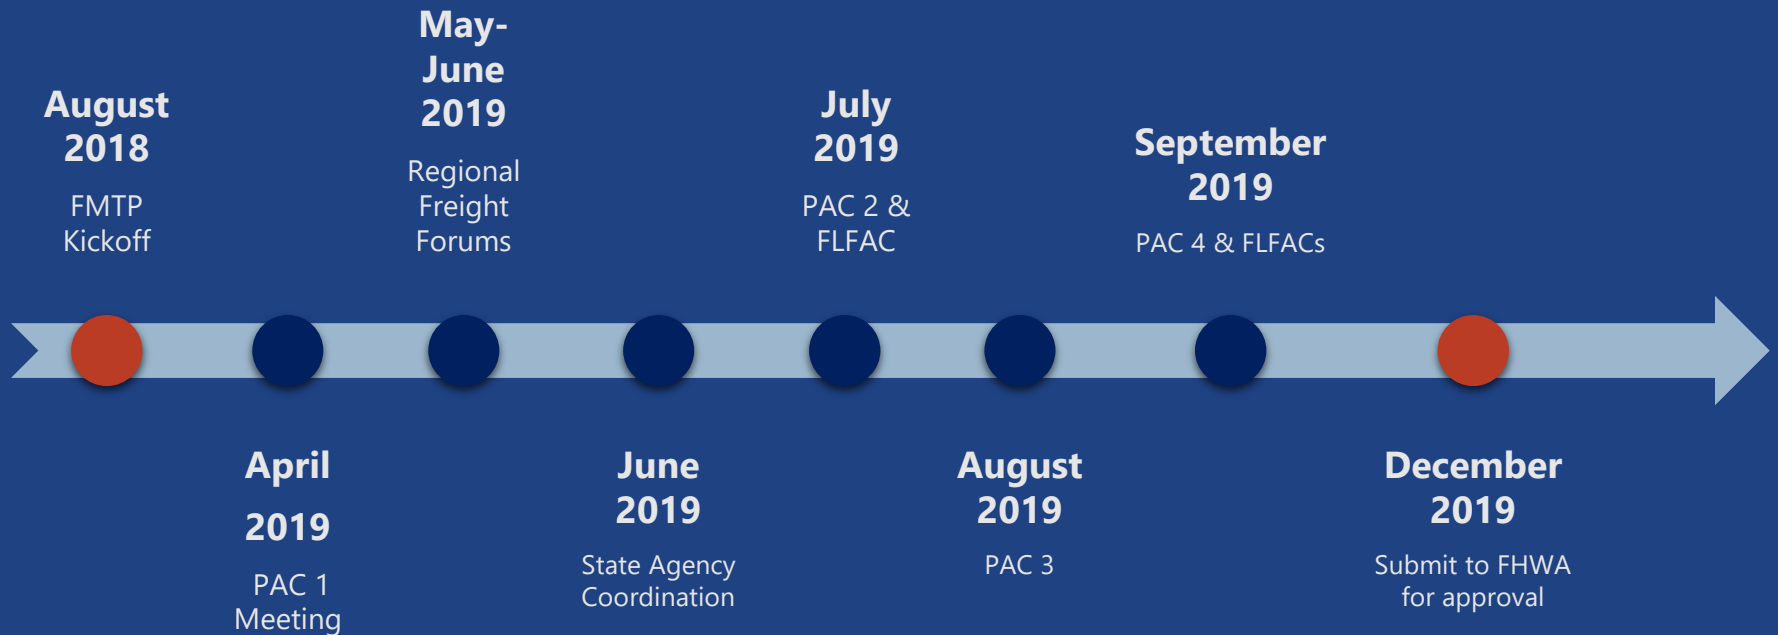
August 2018

FMTP Kickoff

May-June 2019

Regional Freight Forums

July 2019

PAC 2 & FLFAC

September 2019

PAC 4 & FLFACs

April 2019

PAC 1 Meeting

June 2019

State Agency Coordination

August 2019

PAC 3

December 2019

Submit to FHWA for approval